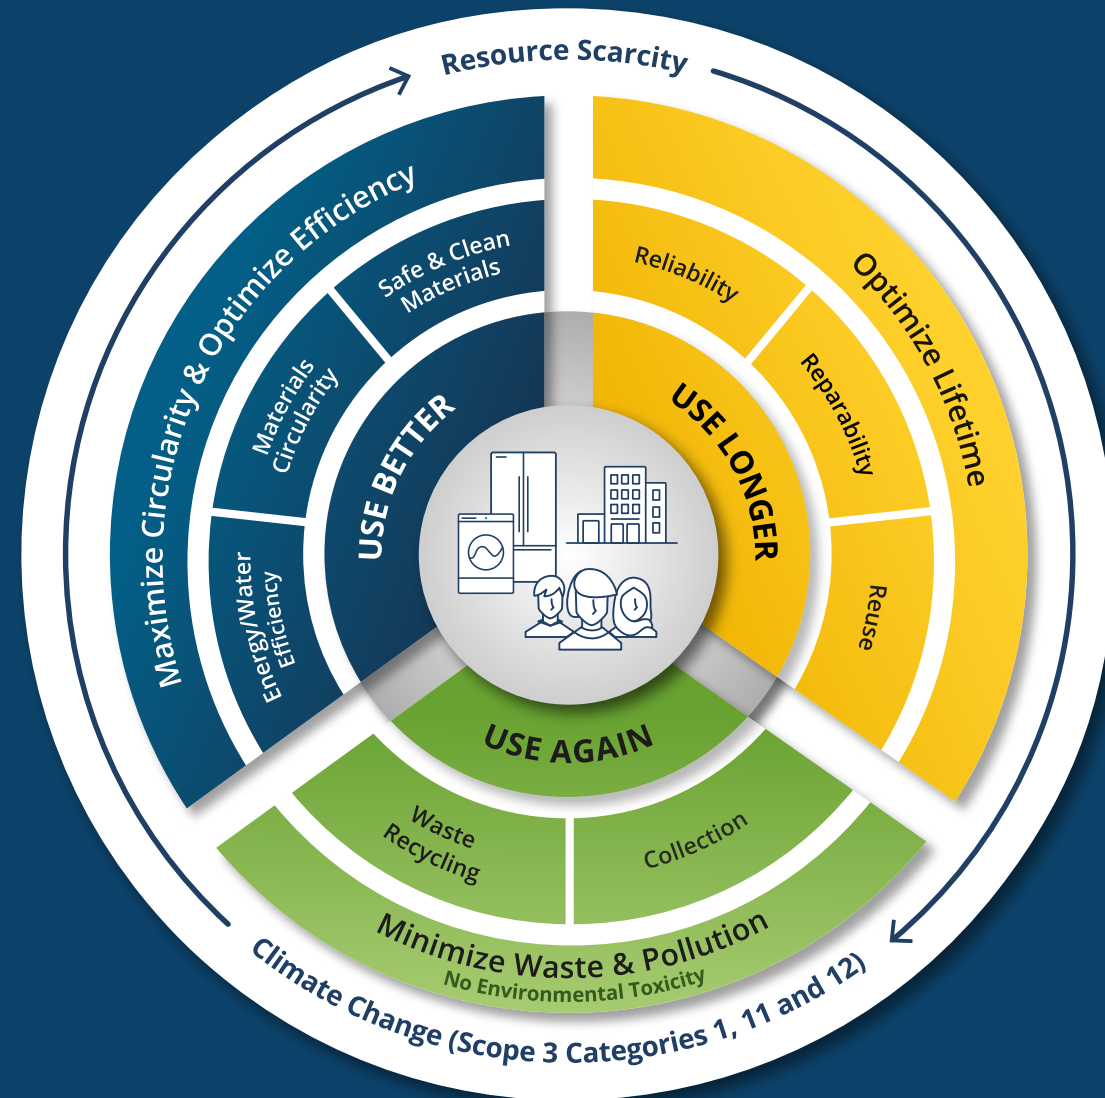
Resource Scarcity

Maximize Circularity & Optimize Efficiency

Safe & Clean Materials

Materials Circularity

Energy/Water Efficiency

USE BETTER

Optimize Lifetime

Reliability

Reparability

Reuse

USE LONGER

USE AGAIN

Waste Recycling

Collection

Minimize Waste & Pollution
No Environmental Toxicity

Climate Change (Scope 3 Categories 1, 11 and 12)